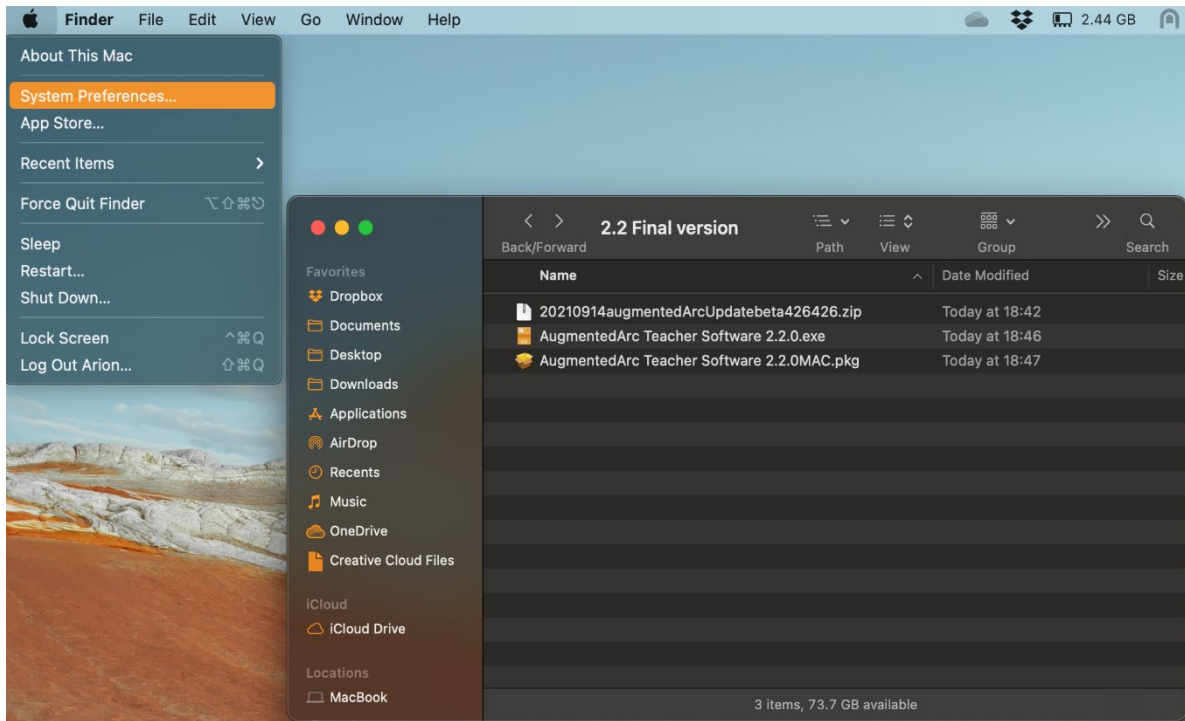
Finder File Edit View Go Window Help

2.44 GB

About This Mac
System Preferences...
App Store...
Recent Items
Force Quit Finder ⌥⇧⌘⎋
Sleep
Restart...
Shut Down...
Lock Screen ^⌘Q
Log Out Arion... ⇧⌘Q

Back/Forward
2.2 Final version
Path
View
Group
Search

Favorites
Dropbox
Documents
Desktop
Downloads
Applications
AirDrop
Recents
Music
OneDrive
Creative Cloud Files
iCloud
iCloud Drive
Locations
MacBook

| Name | Date Modified | Size |
|---|---|---|
| 20210914augmentedArcUpdatebeta426426.zip | Today at 18:42 | |
| AugmentedArc Teacher Software 2.2.0.exe | Today at 18:46 | |
| AugmentedArc Teacher Software 2.2.0MAC.pkg | Today at 18:47 | |

3 items, 73.7 GB available